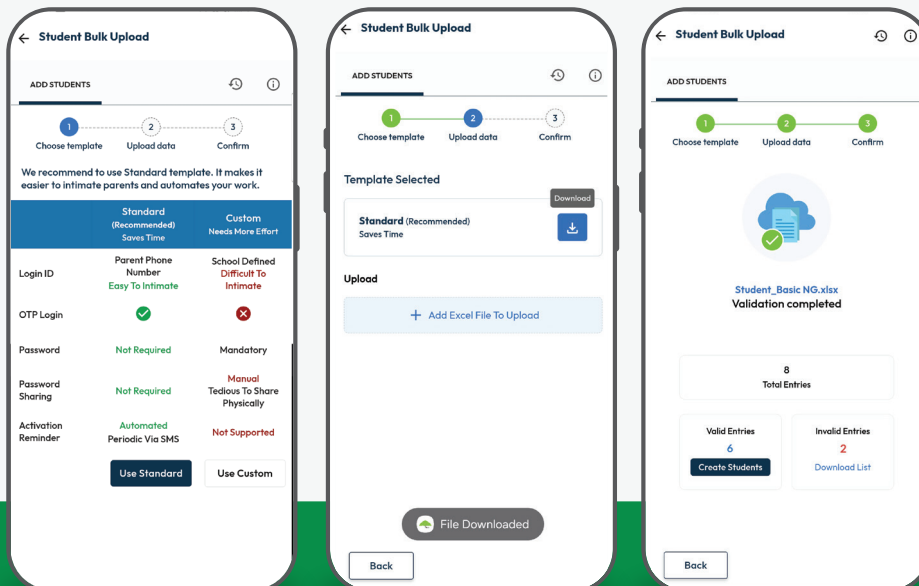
← Student Bulk Upload

ADD STUDENTS

1 Choose template
2 Upload data
3 Confirm

We recommend to use Standard template. It makes it easier to intimate parents and automates your work.

| | Standard (Recommended) Saves Time | Custom Needs More Effort |
|---|---|---|
| Login ID | Parent Phone Number Easy To Intimate | School Defined Difficult To Intimate |
| OTP Login | | |
| Password | Not Required | Mandatory |
| Password Sharing | Not Required | Manual Tedious To Share Physically |
| Activation Reminder | Automated Periodic Via SMS | Not Supported |

Use Standard
Use Custom

← Student Bulk Upload

ADD STUDENTS

1 Choose template
2 Upload data
3 Confirm

Template Selected

Standard (Recommended)
Saves Time

Download

Upload

+ Add Excel File To Upload

File Downloaded

Back

← Student Bulk Upload

ADD STUDENTS

1 Choose template
2 Upload data
3 Confirm

Student_Basic NG.xlsx
Validation completed

8
Total Entries

Valid Entries
6
Create Students

Invalid Entries
2
Download List

Back